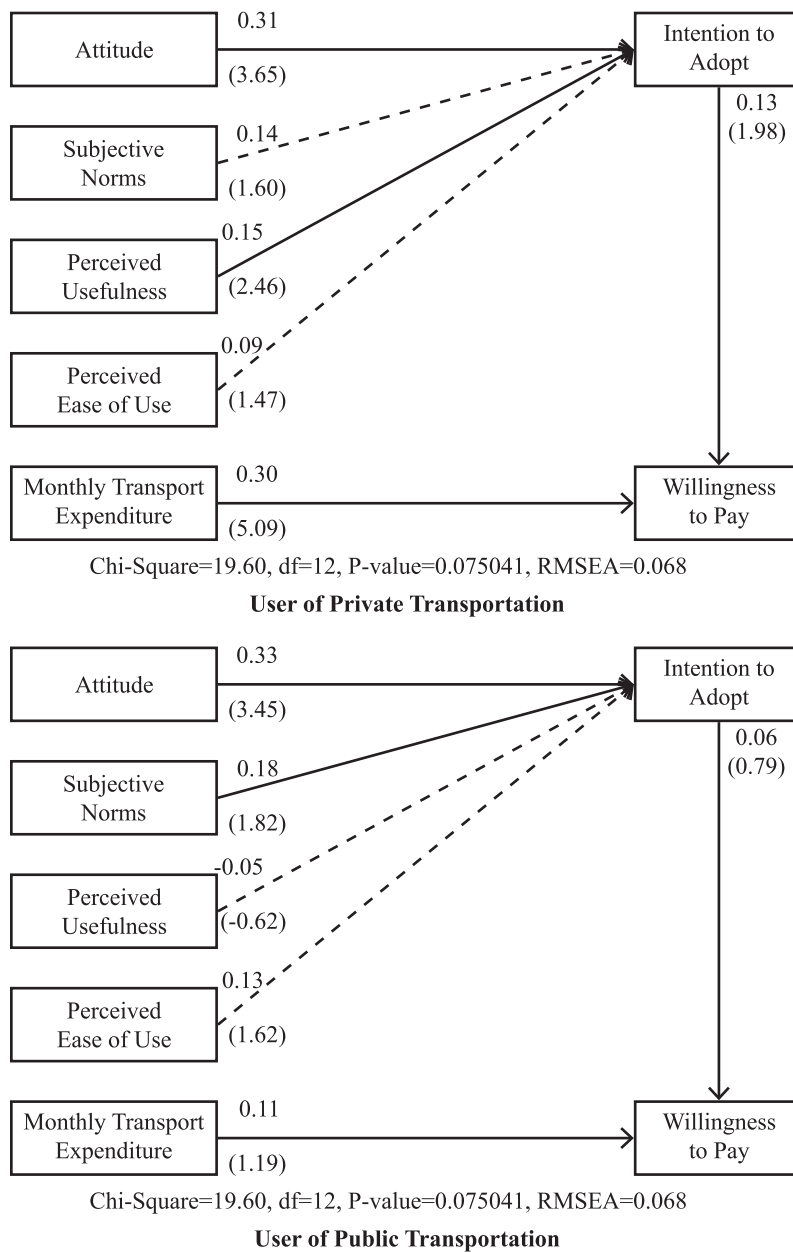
Attitude
0.31
(3.65)
Intention to Adopt
0.13
(1.98)
Subjective Norms
0.14
(1.60)
Perceived Usefulness
0.15
(2.46)
Perceived Ease of Use
0.09
(1.47)
Monthly Transport Expenditure
0.30
(5.09)
Willingness to Pay

Chi-Square=19.60, df=12, P-value=0.075041, RMSEA=0.068

**User of Private Transportation**

Attitude
0.33
(3.45)
Intention to Adopt
0.06
(0.79)
Subjective Norms
0.18
(1.82)
Perceived Usefulness
-0.05
(-0.62)
Perceived Ease of Use
0.13
(1.62)
Monthly Transport Expenditure
0.11
(1.19)
Willingness to Pay

Chi-Square=19.60, df=12, P-value=0.075041, RMSEA=0.068

**User of Public Transportation**